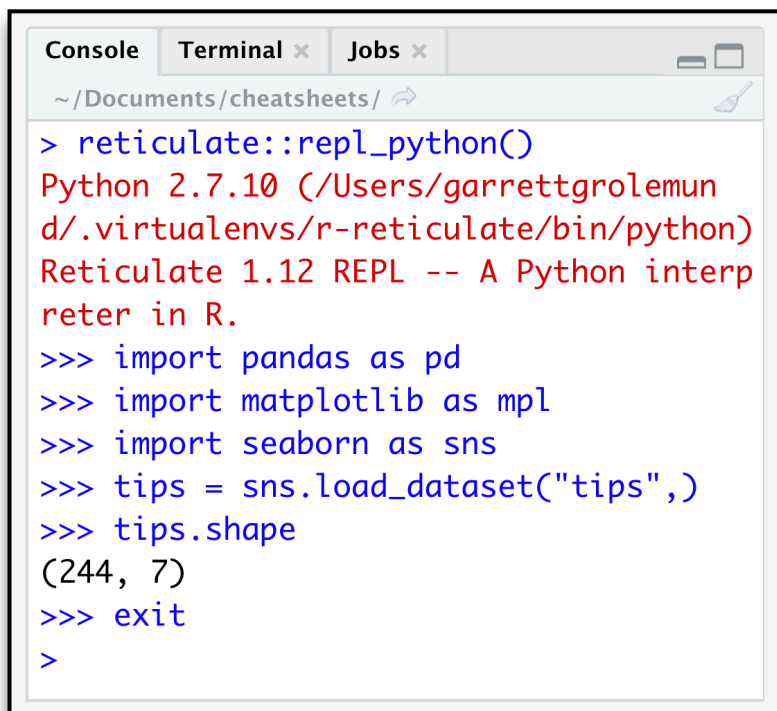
Console Terminal × Jobs ×

~/Documents/cheatsheets/

> reticulate::repl_python()
Python 2.7.10 (/Users/garrettgrolemund/.virtualenvs/r-reticulate/bin/python)
Reticulate 1.12 REPL -- A Python interpreter in R.
>>> import pandas as pd
>>> import matplotlib as mpl
>>> import seaborn as sns
>>> tips = sns.load_dataset("tips",)
>>> tips.shape
(244, 7)
>>> exit
>